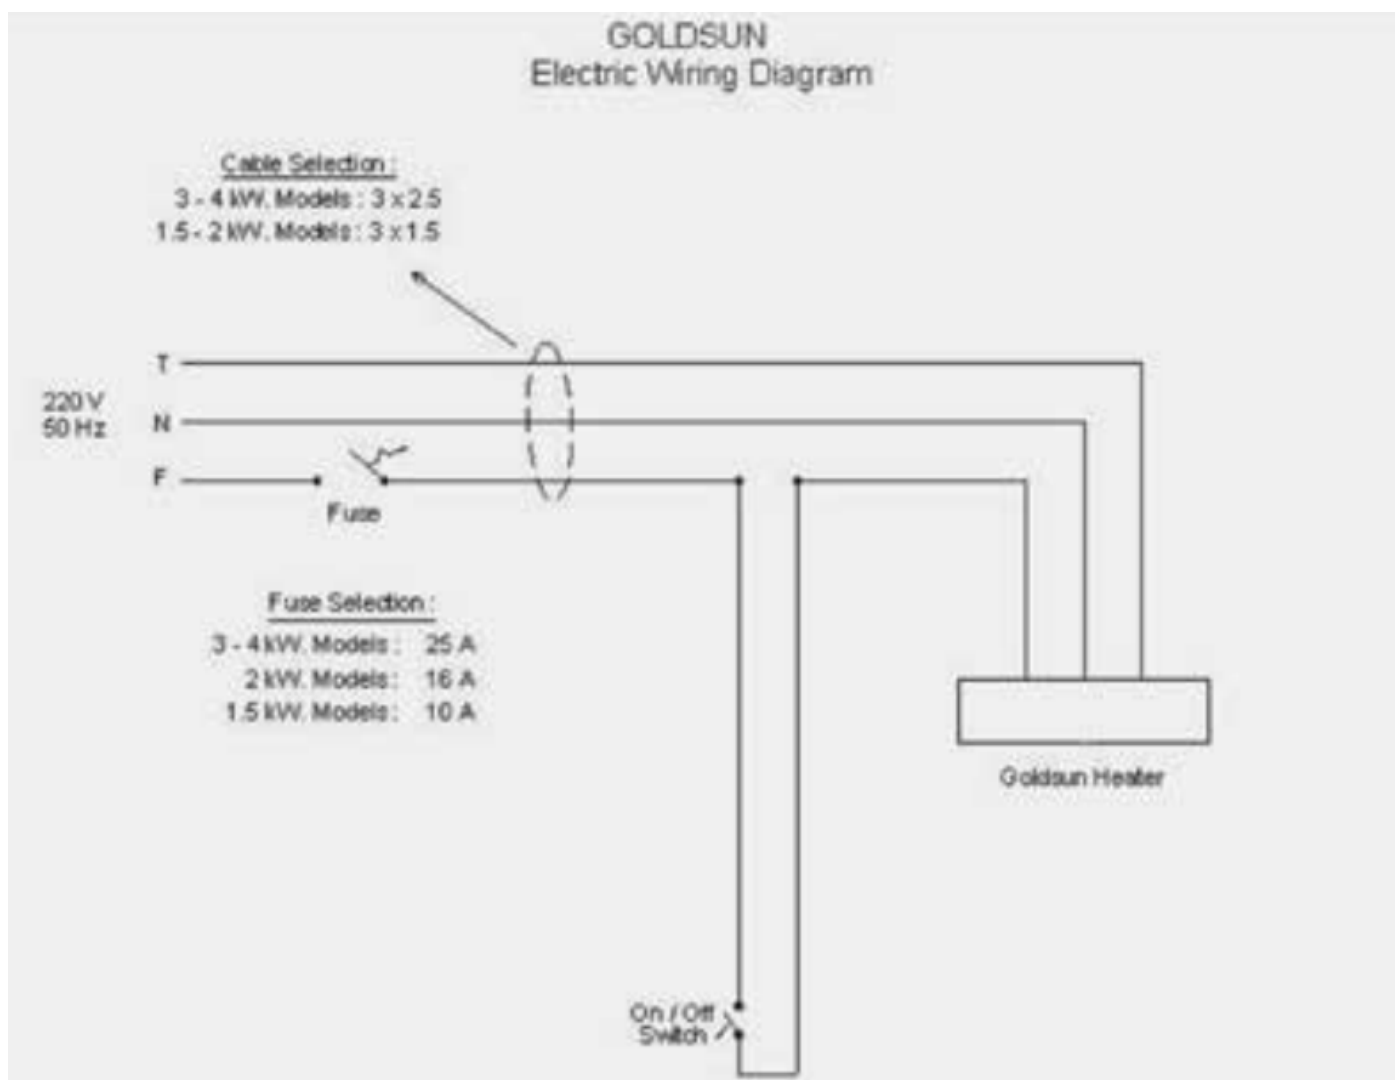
GOLDSUN
Electric Wiring Diagram

Cable Selection :
3 - 4 kW. Models : 3 x 2.5
1.5 - 2 kW. Models : 3 x 1.5

220 V
50 Hz

T
N
F

Fuse

Fuse Selection :
3 - 4 kW. Models : 25 A
2 kW. Models : 16 A
1.5 kW. Models : 10 A

Goldsun Heater

On / Off
Switch